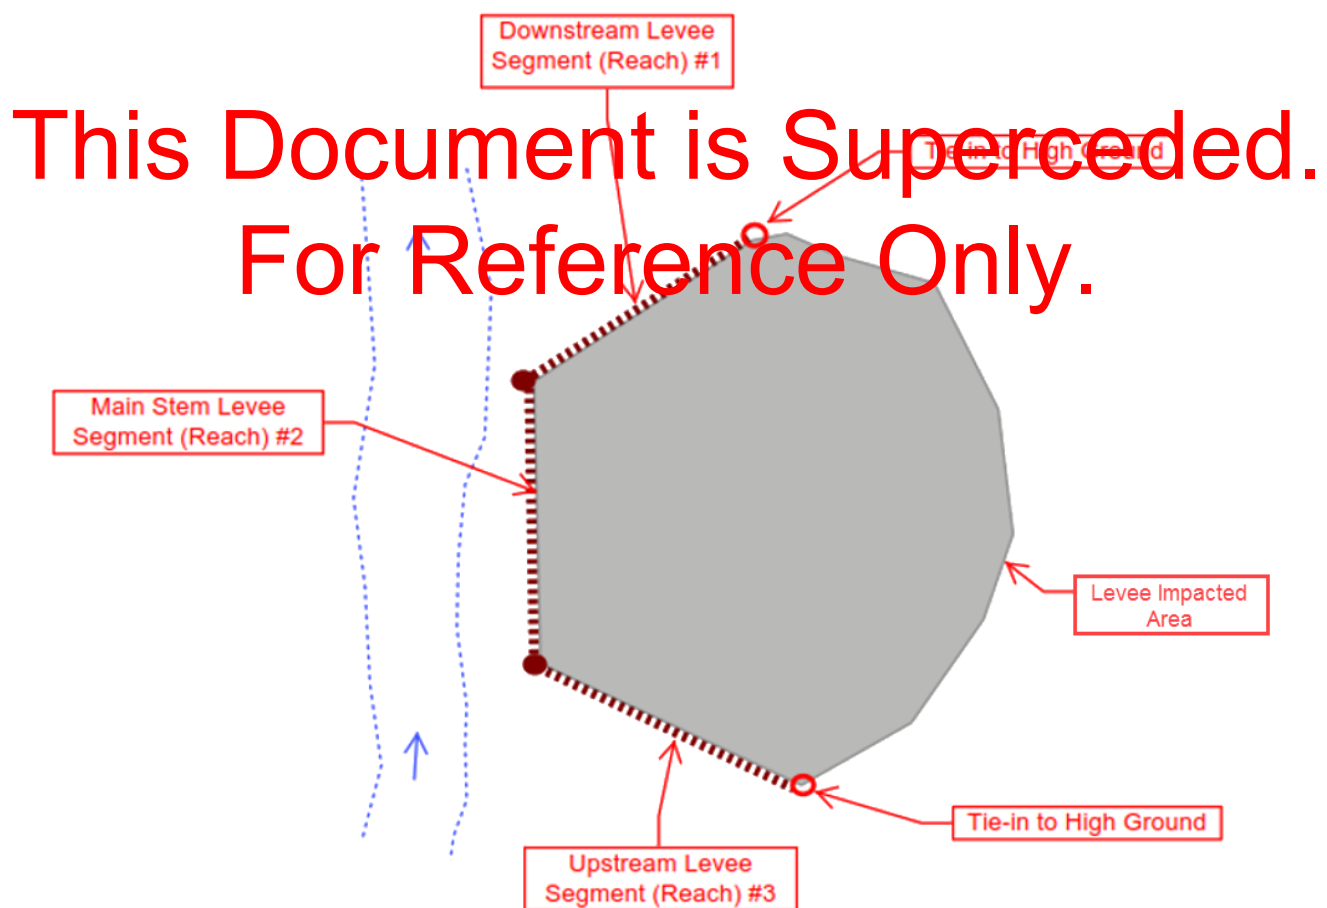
Downstream Levee Segment (Reach) #1

This Document is Superceded.
For Reference Only.

Tie-in to High Ground

Main Stem Levee Segment (Reach) #2

Levee Impacted Area

Tie-in to High Ground

Upstream Levee Segment (Reach) #3